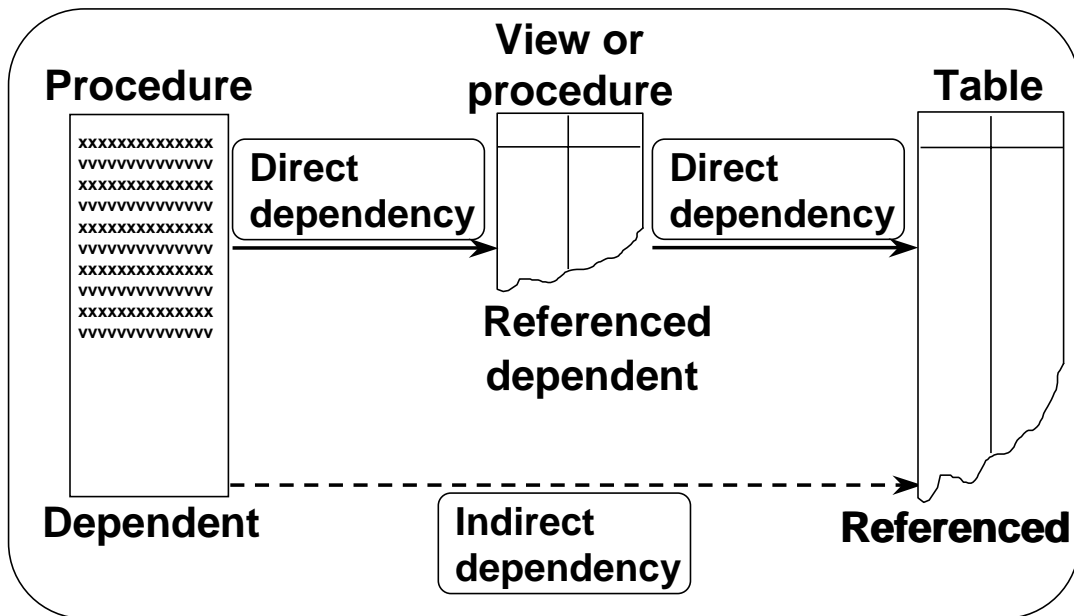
Procedure

View or procedure

Table

xxxxxxxxxxxxxx
vvvvvvvvvvvvvv
xxxxxxxxxxxxxx
vvvvvvvvvvvvvv
xxxxxxxxxxxxxx
vvvvvvvvvvvvvv
xxxxxxxxxxxxxx
vvvvvvvvvvvvvv
xxxxxxxxxxxxxx
vvvvvvvvvvvvvv

Direct dependency

Direct dependency

Referenced dependent

Dependent

Indirect dependency

Referenced